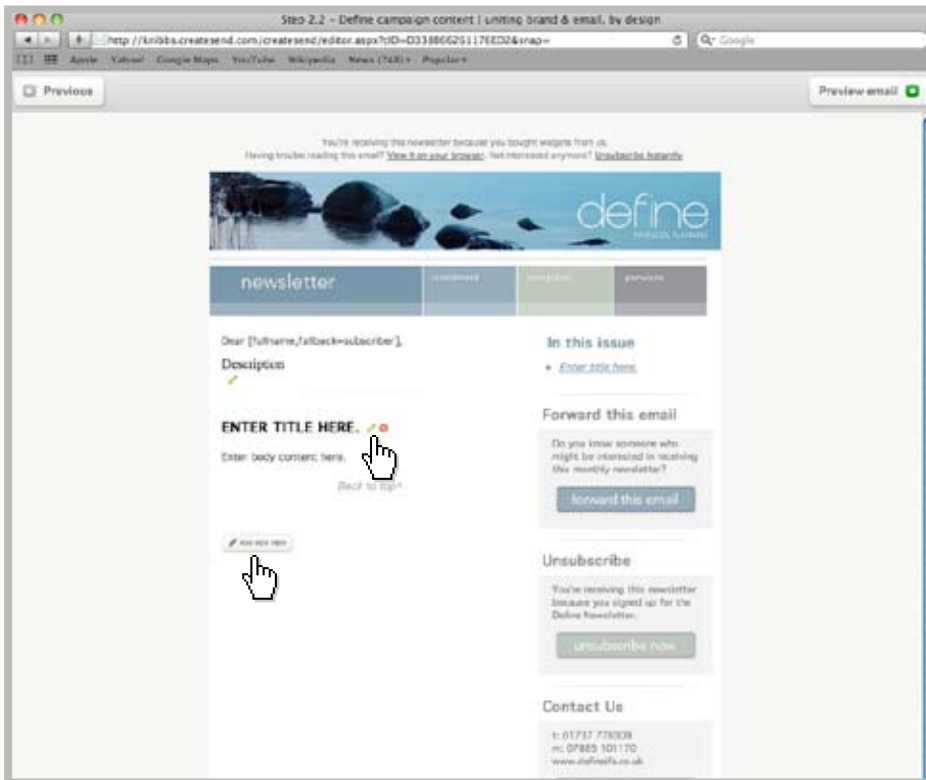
Step 2.2 – Define campaign content | uniting brand & email, by design

http://knibbs.createsend.com/createsend/editor.aspx?cID=D333B6625117EED2&snap=

Google

Apple Yahoo! Google Maps YouTube Wikipedia News (743) Popular

Previous

Preview email

You're receiving this newsletter because you bought widgets from us.
Having trouble reading this email? View it in your browser. Not interested anymore? Unsubscribe Instantly

define

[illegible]

newsletter

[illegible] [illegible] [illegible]

Dear [fullname,fallback=subscriber],

Description

ENTER TITLE HERE.

Enter body content here.

Back to top

Add new item

In this issue

• Enter title here.

Forward this email

Do you know someone who might be interested in receiving this monthly newsletter?

forward this email

Unsubscribe

You're receiving this newsletter because you signed up for the Define Newsletter.

unsubscribe now

Contact Us

t: 01737 778309
m: 07885 101170
www.defineifa.co.uk